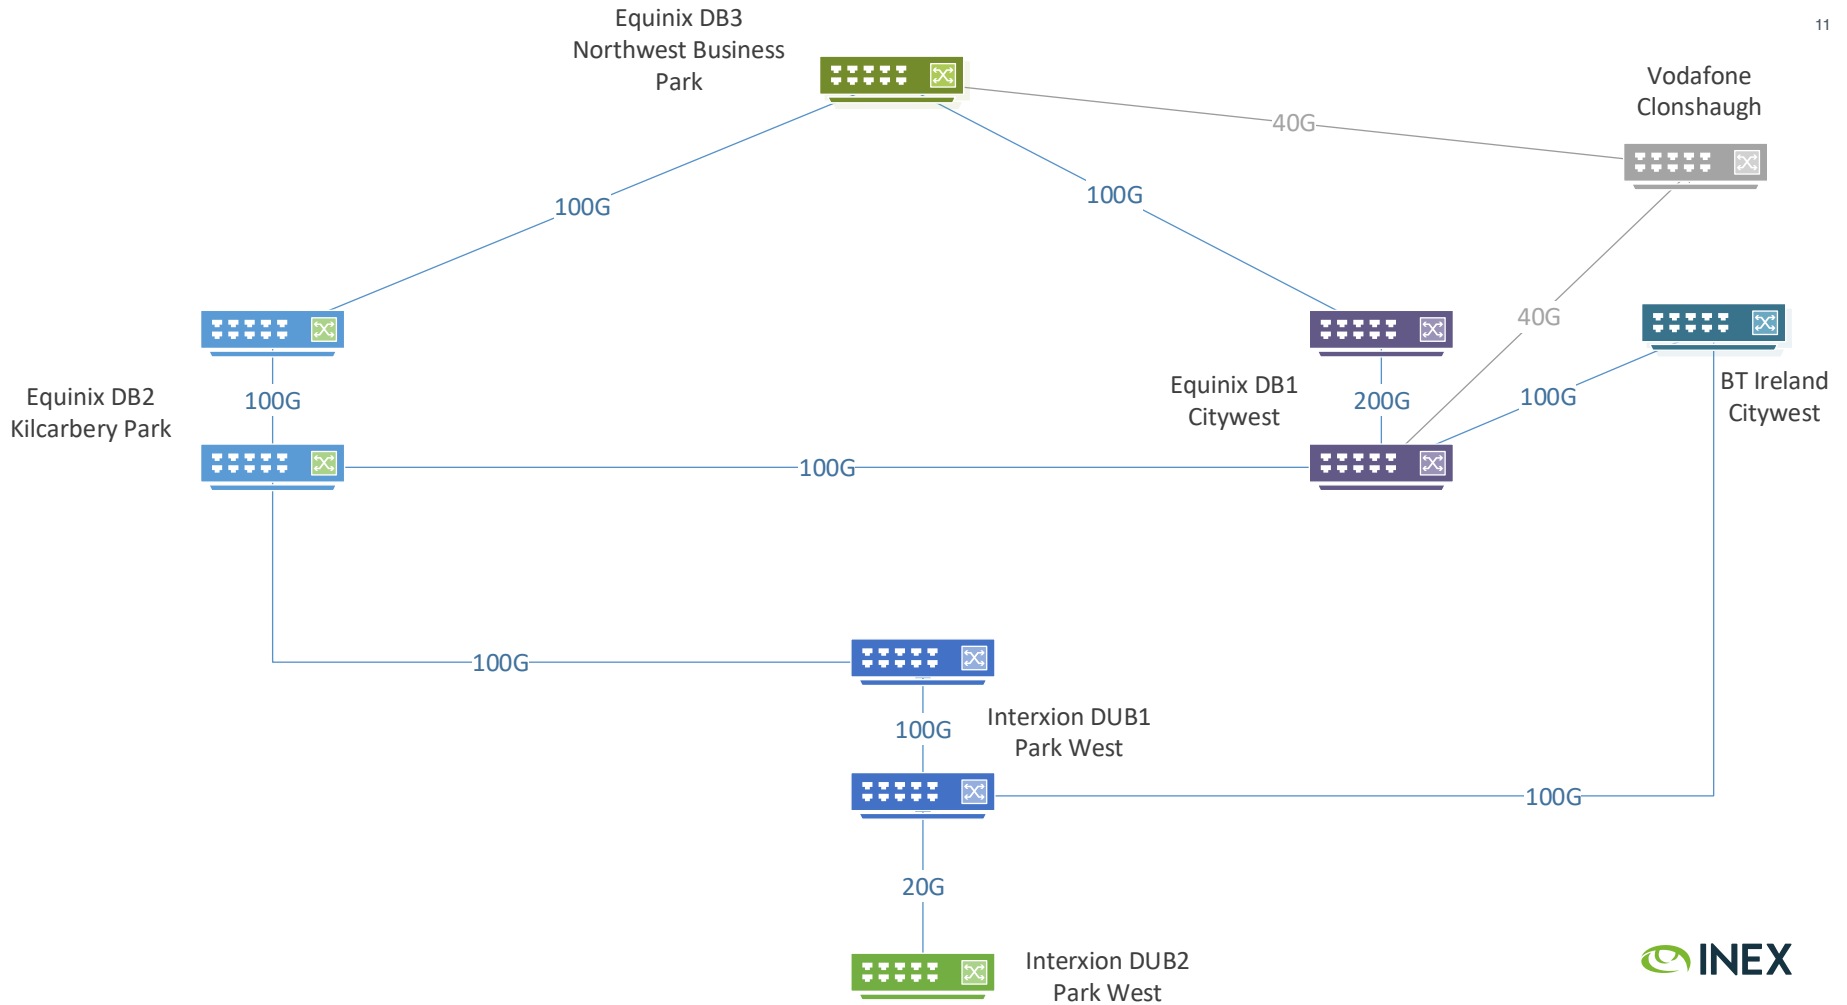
11

Equinix DB3
Northwest Business
Park

Vodafone
Clonshaugh

40G

100G

100G

40G

Equinix DB2
Kilcarbery Park

100G

Equinix DB1
Citywest

200G

100G

BT Ireland
Citywest

100G

100G

100G

Interxion DUB1
Park West

100G

20G

Interxion DUB2
Park West

INEX